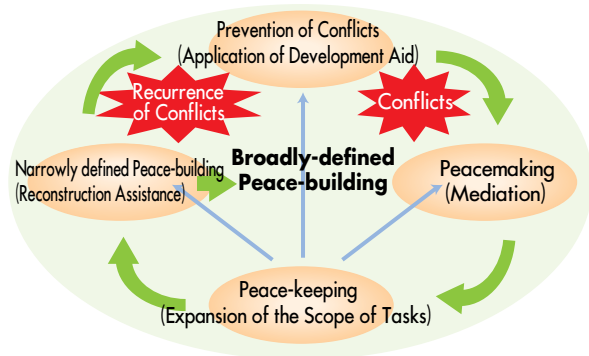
Prevention of Conflicts
(Application of Development Aid)

Recurrence of Conflicts

Conflicts

Narrowly defined Peace-building
(Reconstruction Assistance)

Broadly-defined Peace-building

Peacemaking
(Mediation)

Peace-keeping
(Expansion of the Scope of Tasks)